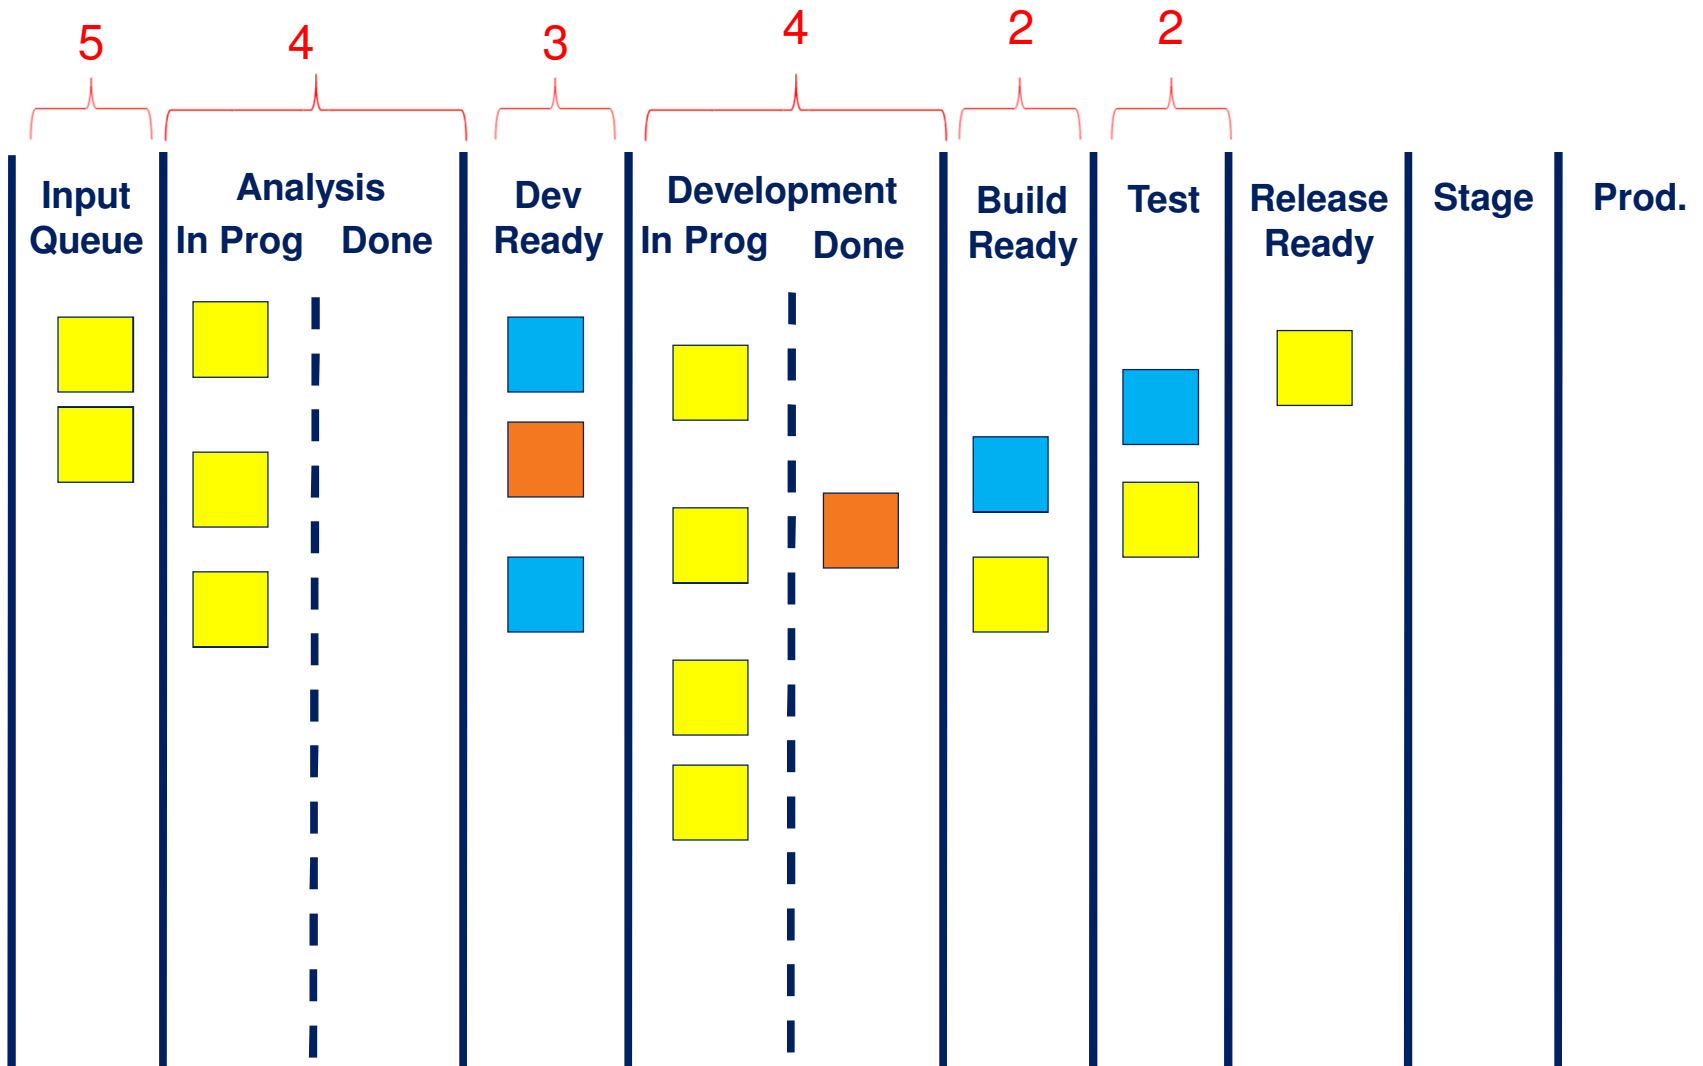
| 5 | 4 | 3 | 4 | 2 | 2 | | | |
|---|---|---|---|---|---|---|---|---|
| Input Queue | Analysis In Prog Done | Dev Ready | Development In Prog Done | Build Ready | Test | Release Ready | Stage | Prod. |